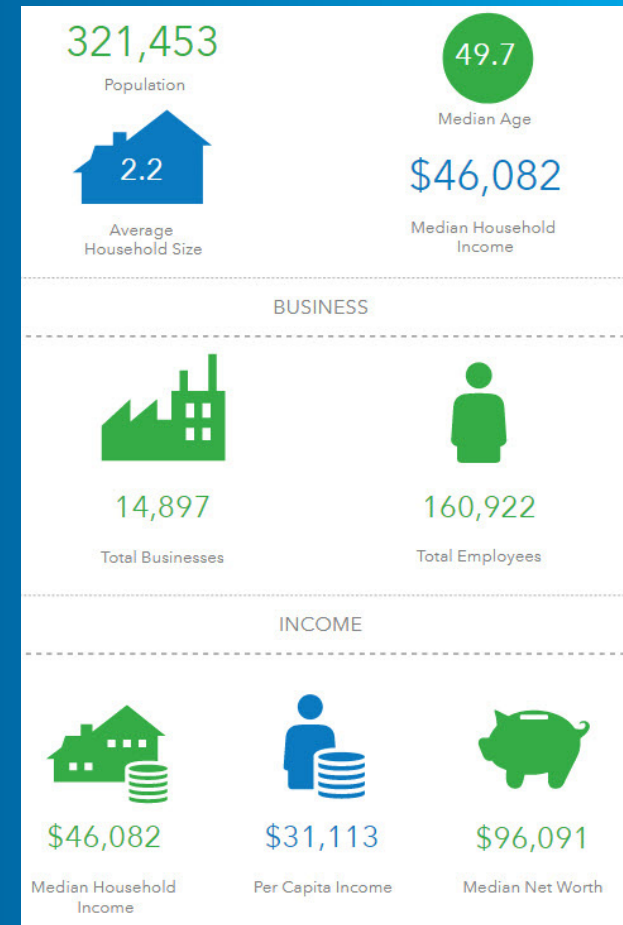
321,453
Population

49.7
Median Age

2.2
Average Household Size

$46,082
Median Household Income

BUSINESS

14,897
Total Businesses

160,922
Total Employees

INCOME

$46,082
Median Household Income

$31,113
Per Capita Income

$96,091
Median Net Worth